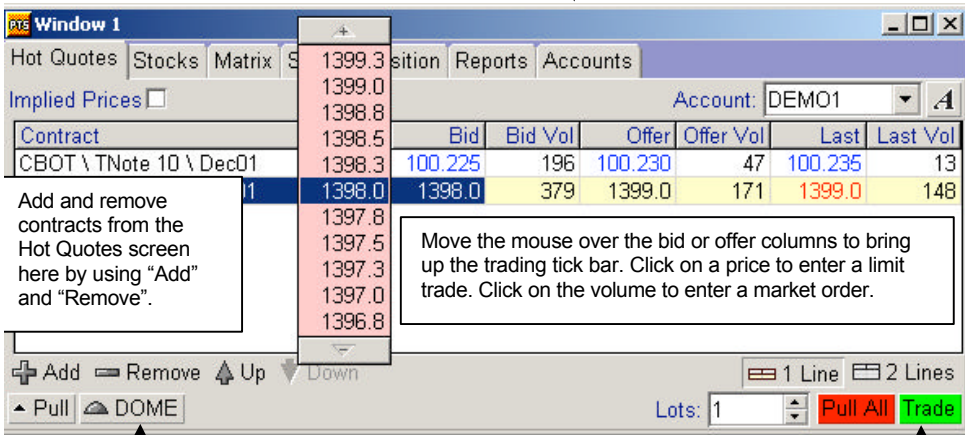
Window 1

Hot Quotes | Stocks | Matrix | S | sition | Reports | Accounts

Implied Prices

Account: DEMO1

| Contract | | Bid | Bid Vol | Offer | Offer Vol | Last | Last Vol |
|---|---|---|---|---|---|---|---|
| CBOT \ TNote 10 \ Dec01 | | 100.225 | 196 | 100.230 | 47 | 100.235 | 13 |
| 01 | | 1398.0 | 379 | 1399.0 | 171 | 1399.0 | 148 |

1399.3
1399.0
1398.8
1398.5
1398.3
1398.0
1397.8
1397.5
1397.3
1397.0
1396.8

Add and remove contracts from the Hot Quotes screen here by using “Add” and “Remove”.

Move the mouse over the bid or offer columns to bring up the trading tick bar. Click on a price to enter a limit trade. Click on the volume to enter a market order.

Add Remove Up Down

1 Line 2 Lines

Pull DOME

Lots: 1

Pull All Trade